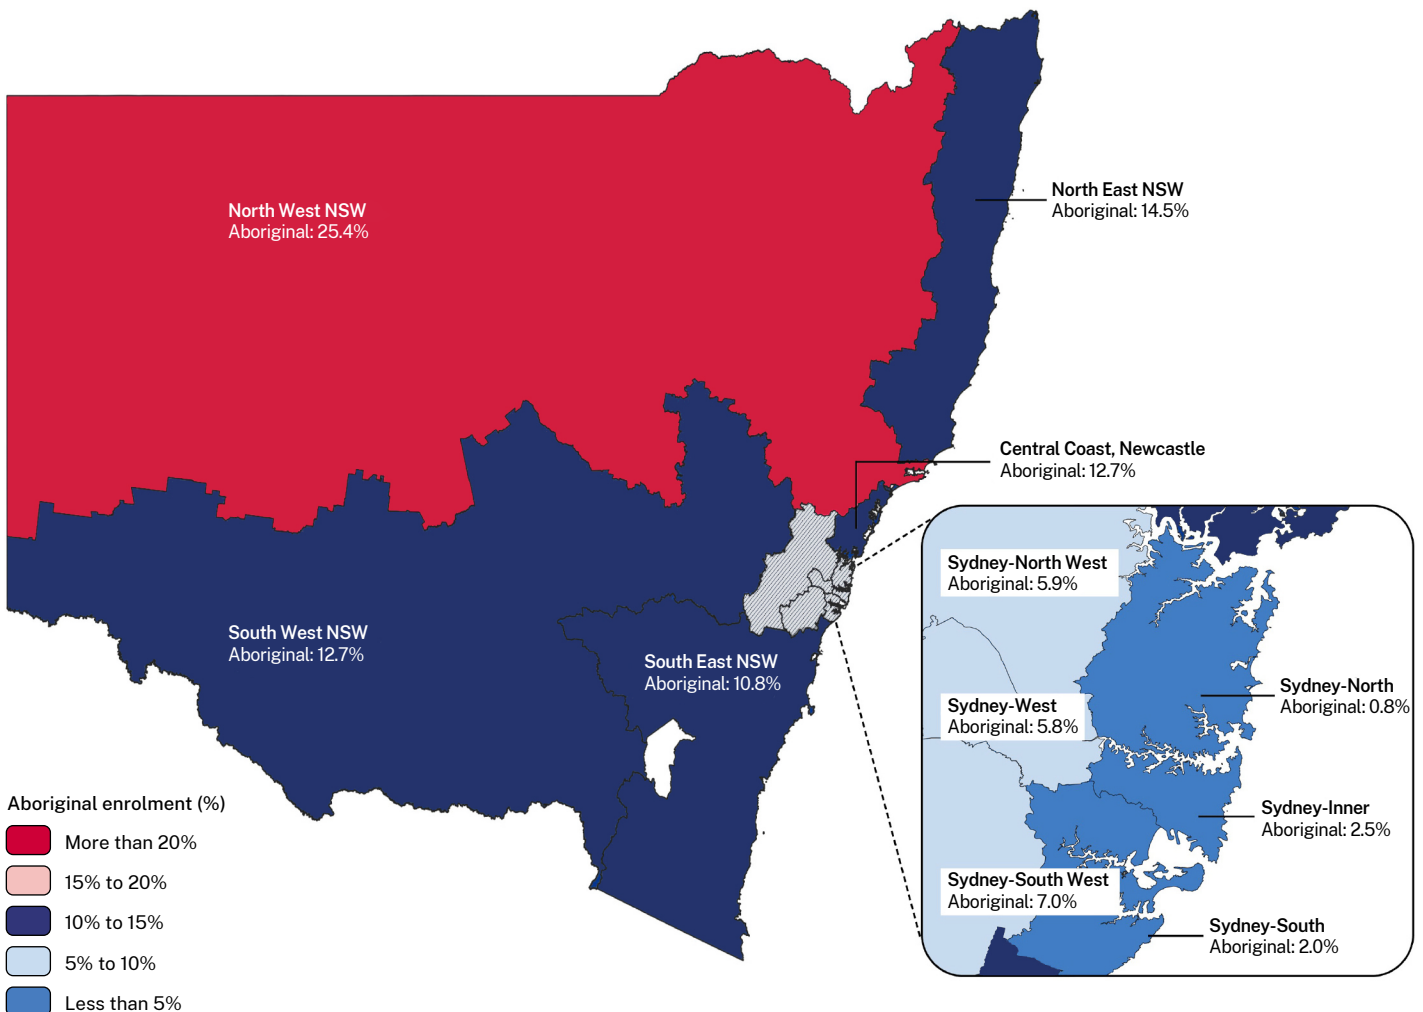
North West NSW
Aboriginal: 25.4%

North East NSW
Aboriginal: 14.5%

Central Coast, Newcastle
Aboriginal: 12.7%

Sydney-North West
Aboriginal: 5.9%

Sydney-North
Aboriginal: 0.8%

Sydney-West
Aboriginal: 5.8%

Sydney-Inner
Aboriginal: 2.5%

Sydney-South West
Aboriginal: 7.0%

Sydney-South
Aboriginal: 2.0%

South West NSW
Aboriginal: 12.7%

South East NSW
Aboriginal: 10.8%

Aboriginal enrolment (%)
More than 20%
15% to 20%
10% to 15%
5% to 10%
Less than 5%